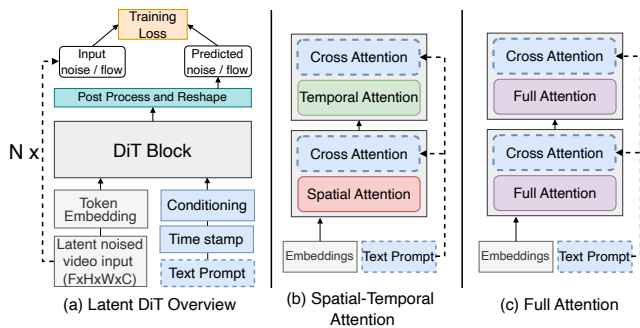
Training Loss

Input noise / flow

Predicted noise / flow

Post Process and Reshape

N x

DiT Block

Token Embedding

Latent noised video input (FxHxWxC)

Conditioning

Time stamp

Text Prompt

(a) Latent DiT Overview

Cross Attention

Temporal Attention

Cross Attention

Spatial Attention

Embeddings

Text Prompt

(b) Spatial-Temporal Attention

Cross Attention

Full Attention

Cross Attention

Full Attention

Embeddings

Text Prompt

(c) Full Attention